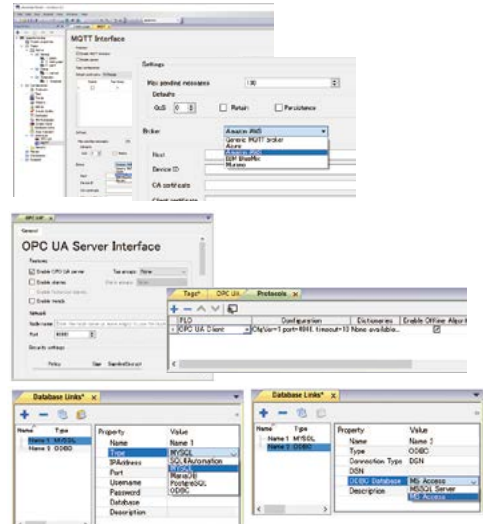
MQTT Interface

Settings

Max pending messages 100

Defaults

QoS 0

Retain

Persistence

Broker

Amazon AWS

Generic MQTT broker

Azure

Amazon AWS

IBM BlueMix

Mosquitto

Host

Device ID

CA certificate

Client certificate

OPC UA

OPC UA Server Interface

Features

Enable OPC UA server

Enable alarms

Enable historical events

Enable trends

Network

Node name

Port 4840

Security settings

Policy

Tags*

OPC UA

Protocols

| PLC | Configuration | Dictionaries | Enable Offline Alert |
|---|---|---|---|
| OPC UA Client | ... port=4841 timeout=10 | None available... | ☑ |

Database Links*

| Name | Type |
|---|---|
| Name 1 | MYSQL |
| Name 2 | ODBC |

| Property | Value |
|---|---|
| Name | Name 1 |
| Type | MYSQL |
| IPAddress | SQL4Automation |
| Port | MYSQL |
| Username | MariaDB |
| Password | PostgreSQL |
| Database | ODBC |
| Description | |

Database Links*

| Name | Type |
|---|---|
| Name 1 | MYSQL |
| Name 2 | ODBC |

| Property | Value |
|---|---|
| Name | Name 2 |
| Type | ODBC |
| Connection Type | DSN |
| DSN | |
| ODBC Database | MS Access |
| Description | MSSQL Server |
| | MS Access |